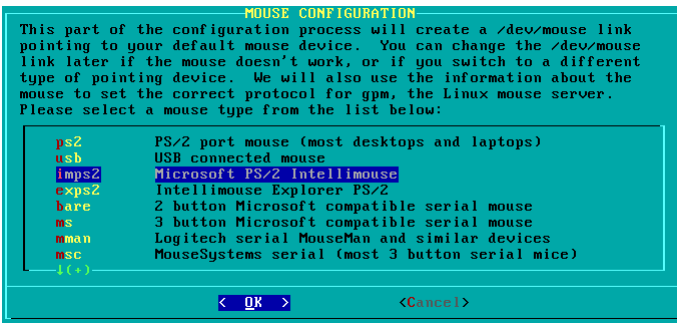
MOUSE CONFIGURATION

This part of the configuration process will create a /dev/mouse link pointing to your default mouse device. You can change the /dev/mouse link later if the mouse doesn't work, or if you switch to a different type of pointing device. We will also use the information about the mouse to set the correct protocol for gpm, the Linux mouse server. Please select a mouse type from the list below:

| | |
|---|---|
| ps2 | PS/2 port mouse (most desktops and laptops) |
| usb | USB connected mouse |
| imps2 | Microsoft PS/2 Intellimouse |
| exps2 | Intellimouse Explorer PS/2 |
| bare | 2 button Microsoft compatible serial mouse |
| ms | 3 button Microsoft compatible serial mouse |
| mman | Logitech serial MouseMan and similar devices |
| msc | MouseSystems serial (most 3 button serial mice) |

↓(+)

< OK > <Cancel>